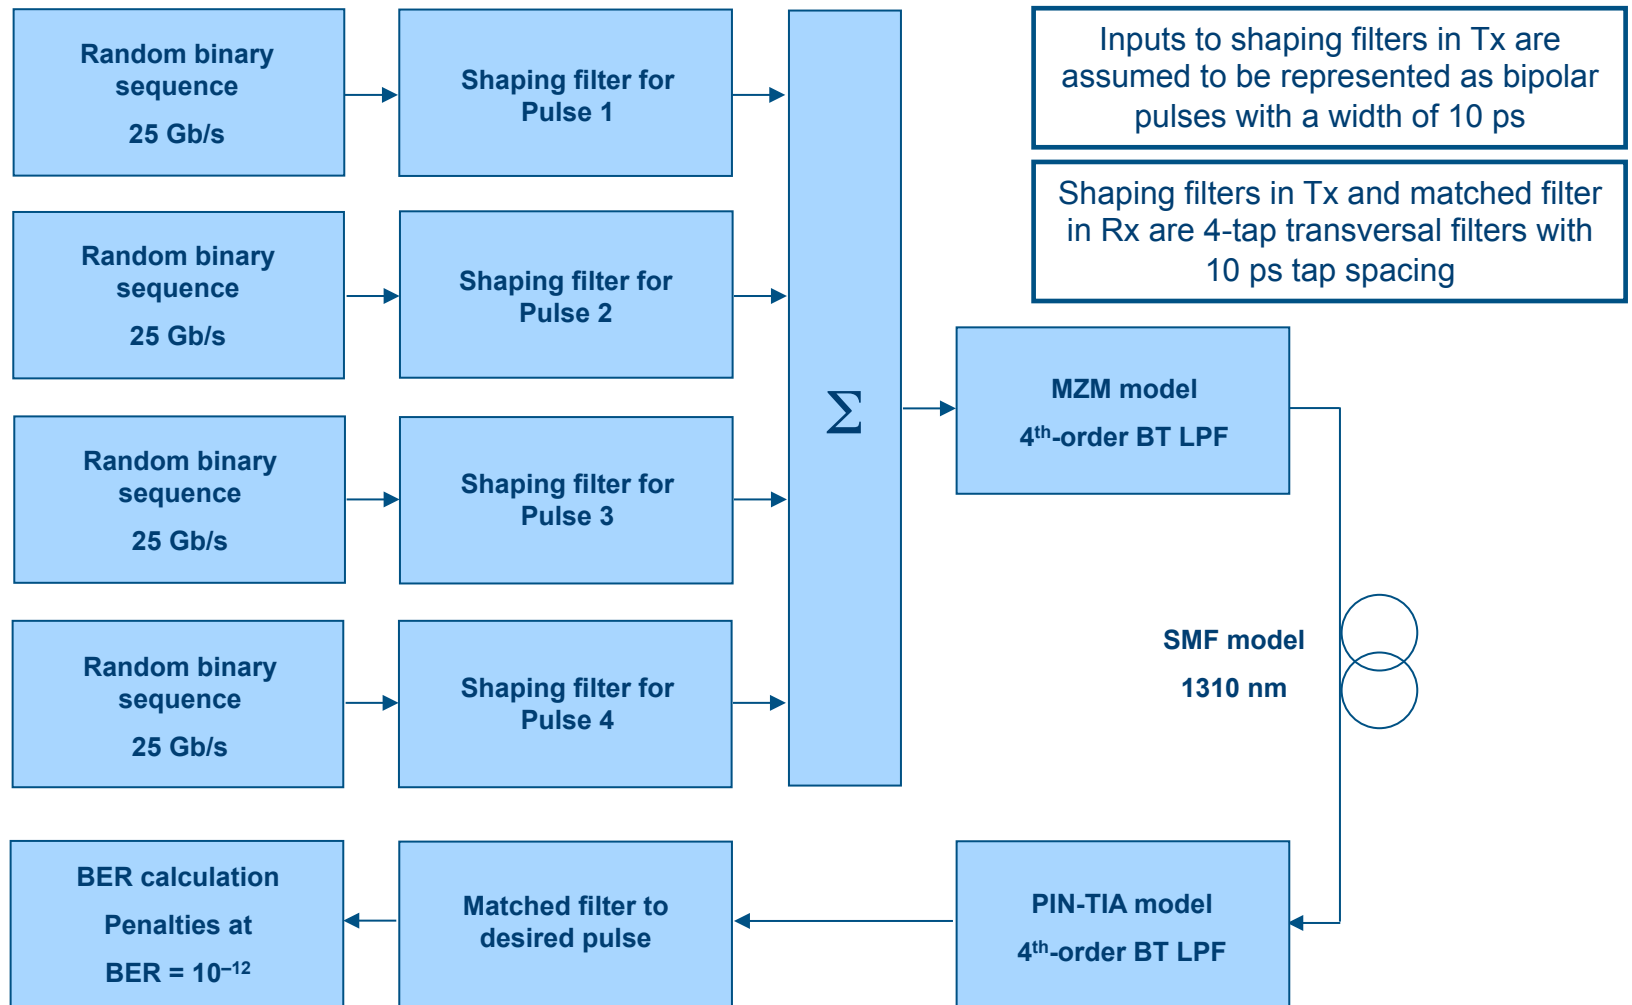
Random binary sequence

25 Gb/s

Shaping filter for Pulse 1

Random binary sequence

25 Gb/s

Shaping filter for Pulse 2

Random binary sequence

25 Gb/s

Shaping filter for Pulse 3

Random binary sequence

25 Gb/s

Shaping filter for Pulse 4

$\Sigma$

Inputs to shaping filters in Tx are assumed to be represented as bipolar pulses with a width of 10 ps

Shaping filters in Tx and matched filter in Rx are 4-tap transversal filters with 10 ps tap spacing

MZM model

4$^{th}$-order BT LPF

SMF model

1310 nm

BER calculation

Penalties at

BER = $10^{-12}$

Matched filter to desired pulse

PIN-TIA model

4$^{th}$-order BT LPF